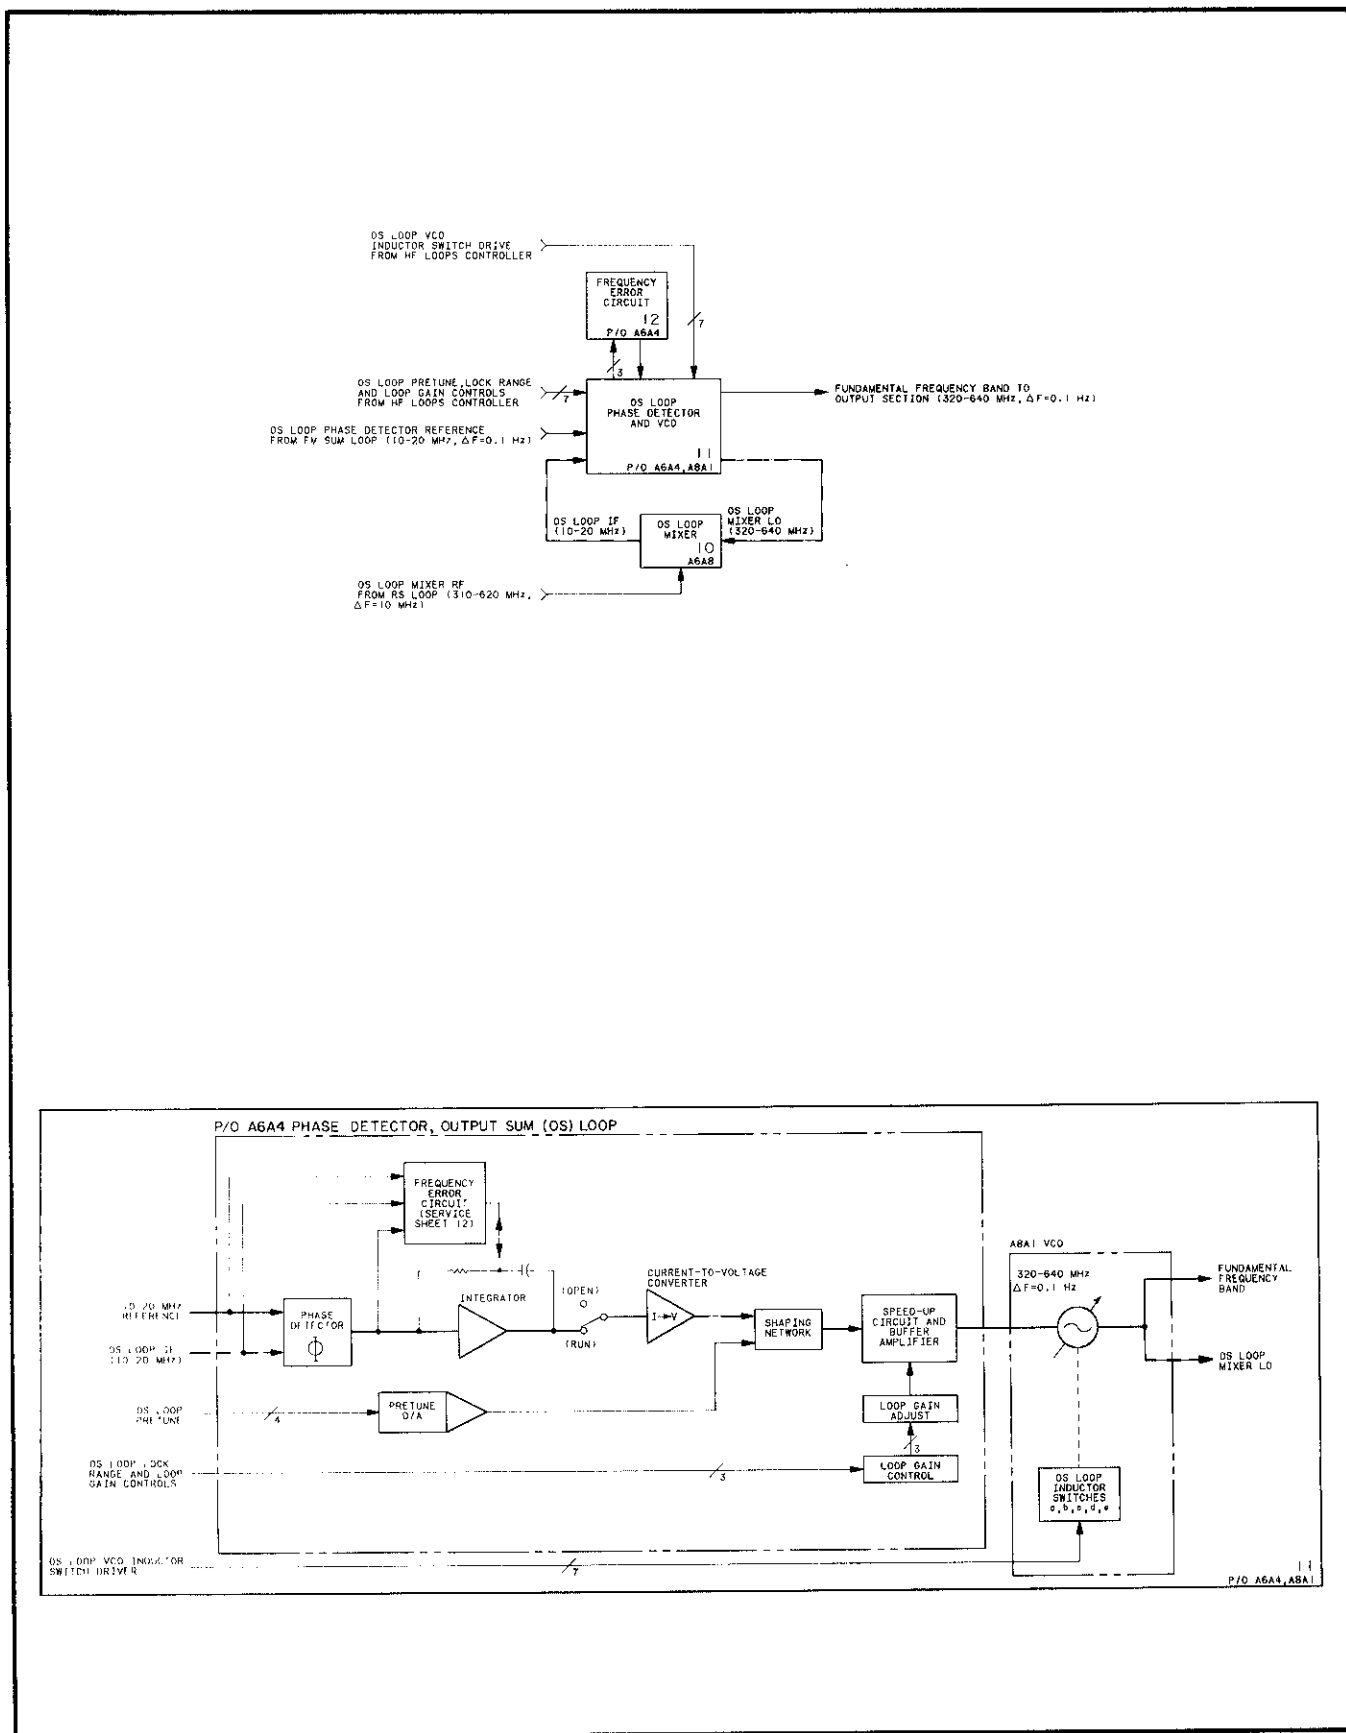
OS LOOP VCO INDUCTOR SWITCH DRIVE FROM HF LOOPS CONTROLLER

FREQUENCY ERROR CIRCUIT
12
P/O A6A4

7

3

OS LOOP PRETUNE, LOCK RANGE AND LOOP GAIN CONTROLS FROM HF LOOPS CONTROLLER

7

OS LOOP PHASE DETECTOR AND VCO
11
P/O A6A4, A8A1

FUNDAMENTAL FREQUENCY BAND TO OUTPUT SECTION (320-640 MHz, $\Delta$F=0.1 Hz)

OS LOOP PHASE DETECTOR REFERENCE FROM FM SUM LOOP (10-20 MHz, $\Delta$F=0.1 Hz)

OS LOOP IF (10-20 MHz)

OS LOOP MIXER
10
A6A8

OS LOOP MIXER LO (320-640 MHz)

OS LOOP MIXER RF FROM RS LOOP (310-620 MHz, $\Delta$F=10 MHz)

P/O A6A4 PHASE DETECTOR, OUTPUT SUM (OS) LOOP

FREQUENCY ERROR CIRCUIT (SERVICE SHEET 12)

10-20 MHz REFERENCE

OS LOOP IF (10-20 MHz)

PHASE DETECTOR
$\Phi$

INTEGRATOR

(OPEN)
O
(RUN)

CURRENT-TO-VOLTAGE CONVERTER

I→V

SHAPING NETWORK

SPEED-UP CIRCUIT AND BUFFER AMPLIFIER

A8A1 VCO

320-640 MHz
$\Delta$F=0.1 Hz

FUNDAMENTAL FREQUENCY BAND

OS LOOP MIXER LO

OS LOOP PRETUNE

4

PRETUNE D/A

LOOP GAIN ADJUST

3

OS LOOP LOCK RANGE AND LOOP GAIN CONTROLS

3

LOOP GAIN CONTROL

OS LOOP INDUCTOR SWITCHES
a,b,c,d,e

OS LOOP VCO INDUCTOR SWITCH DRIVER

7

11
P/O A6A4, A8A1